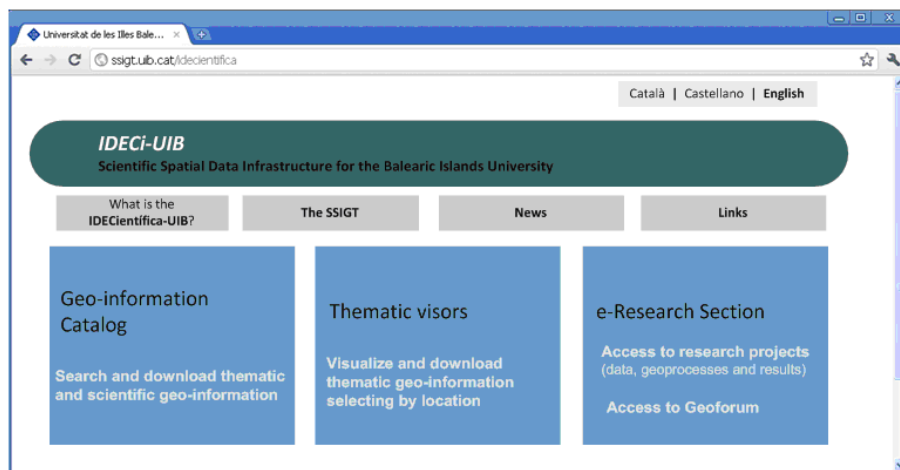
Universitat de les Illes Bale...

ssigt.uib.cat/idecientifica

Català | Castellano | English

IDECi-UIB
Scientific Spatial Data Infrastructure for the Balearic Islands University

What is the IDECientífica-UIB?

The SSIGT

News

Links

Geo-information Catalog

Search and download thematic and scientific geo-information

Thematic visors

Visualize and download thematic geo-information selecting by location

e-Research Section

Access to research projects (data, geoprocesses and results)

Access to Geoforum